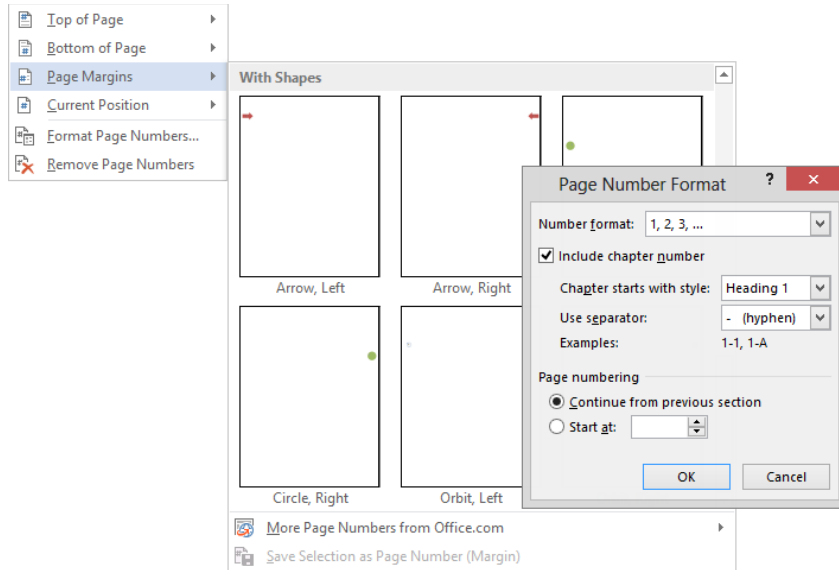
Top of Page
Bottom of Page
Page Margins
Current Position
Format Page Numbers...
Remove Page Numbers

With Shapes

Arrow, Left
Arrow, Right
Circle, Right
Orbit, Left

More Page Numbers from Office.com
Save Selection as Page Number (Margin)

Page Number Format
?
Number format: 1, 2, 3, ...
Include chapter number
Chapter starts with style: Heading 1
Use separator: - (hyphen)
Examples: 1-1, 1-A
Page numbering
Continue from previous section
Start at:
OK
Cancel